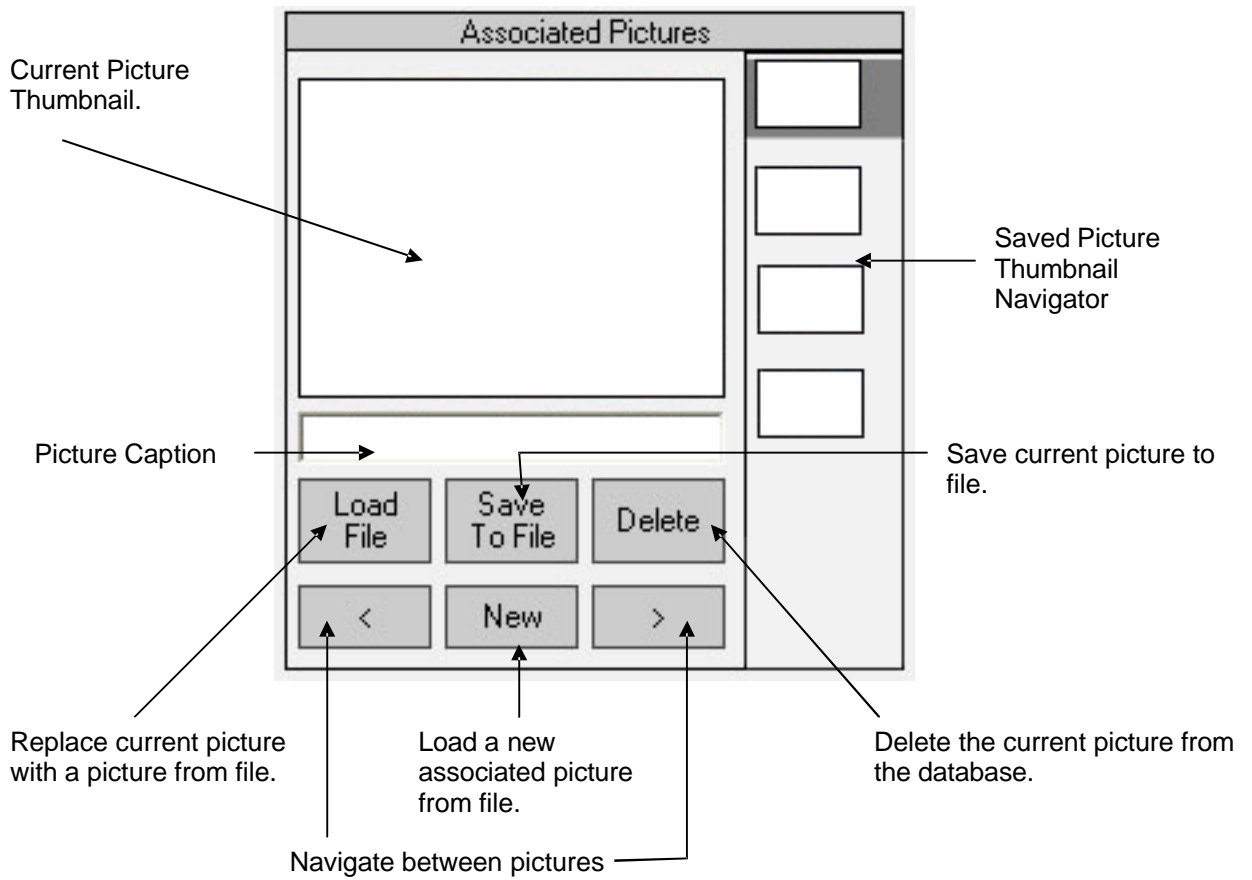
Associated Pictures

Current Picture Thumbnail.

Saved Picture Thumbnail Navigator

Picture Caption

Save current picture to file.

Load File

Save To File

Delete

<

New

>

Replace current picture with a picture from file.

Load a new associated picture from file.

Delete the current picture from the database.

Navigate between pictures